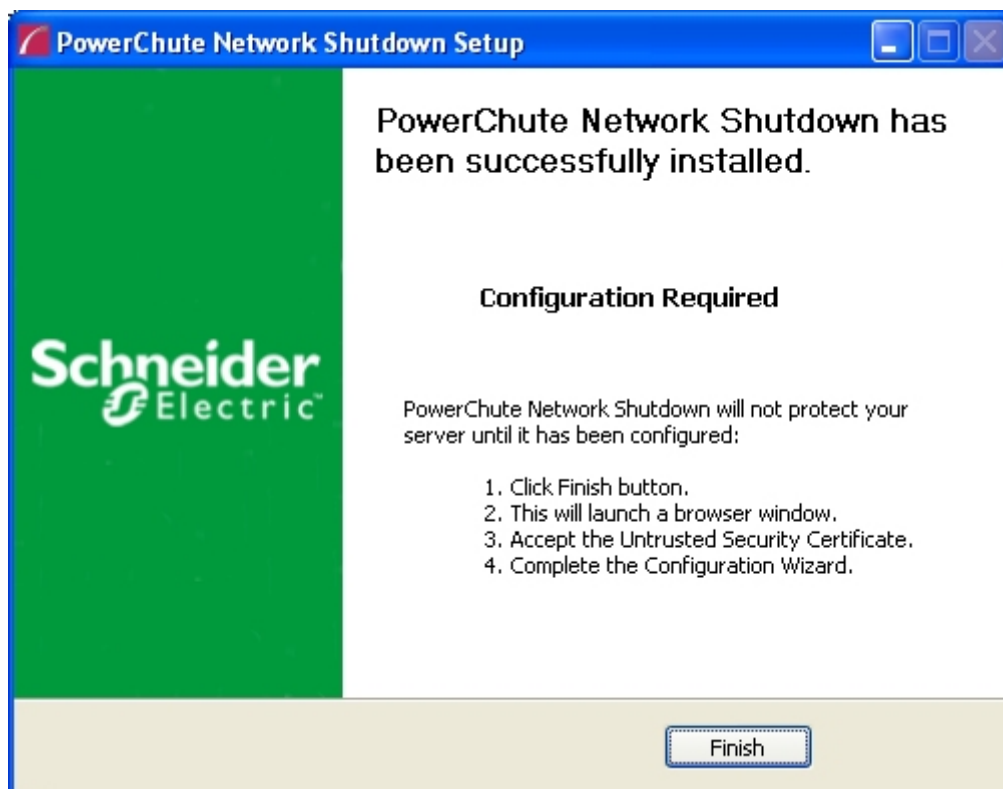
PowerChute Network Shutdown Setup

PowerChute Network Shutdown has been successfully installed.

Schneider Electric

Configuration Required

PowerChute Network Shutdown will not protect your server until it has been configured:

1. Click Finish button.
2. This will launch a browser window.
3. Accept the Untrusted Security Certificate.
4. Complete the Configuration Wizard.

Finish